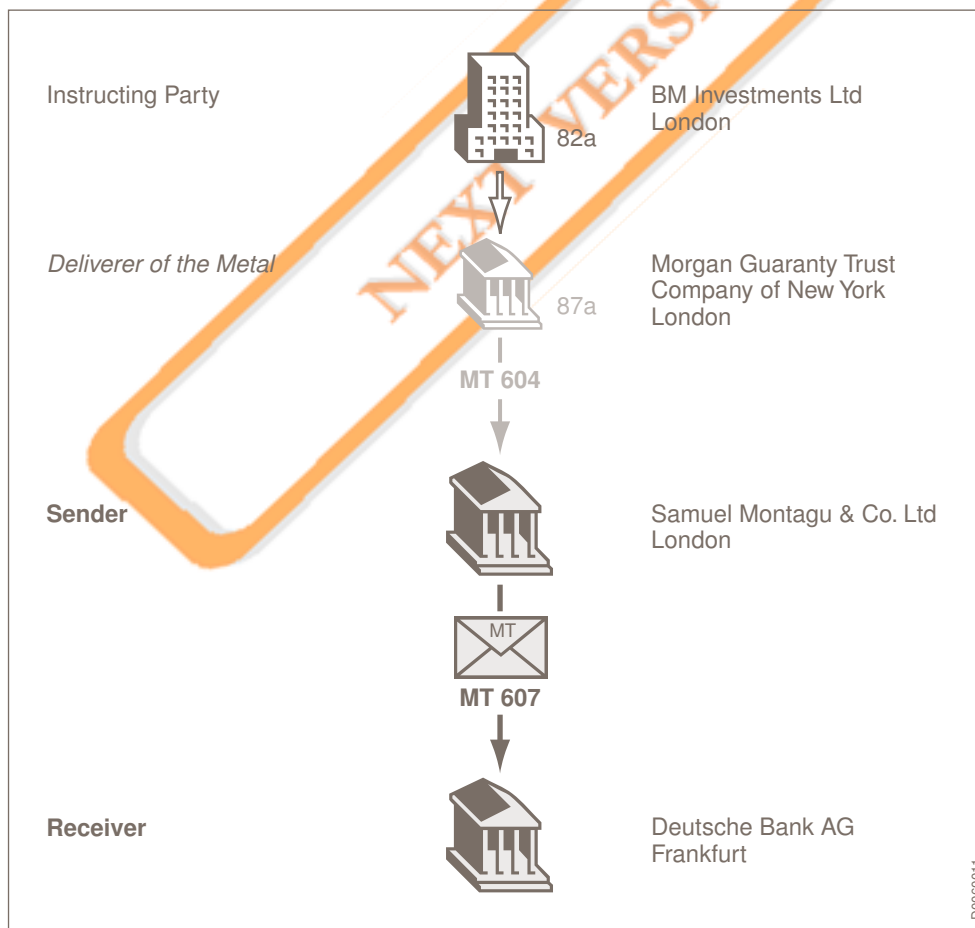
NEXT VERSI

Instructing Party

82a

BM Investments Ltd
London

Deliverer of the Metal

87a

Morgan Guaranty Trust
Company of New York
London

MT 604

Sender

Samuel Montagu & Co. Ltd
London

MT

MT 607

Receiver

Deutsche Bank AG
Frankfurt

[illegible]